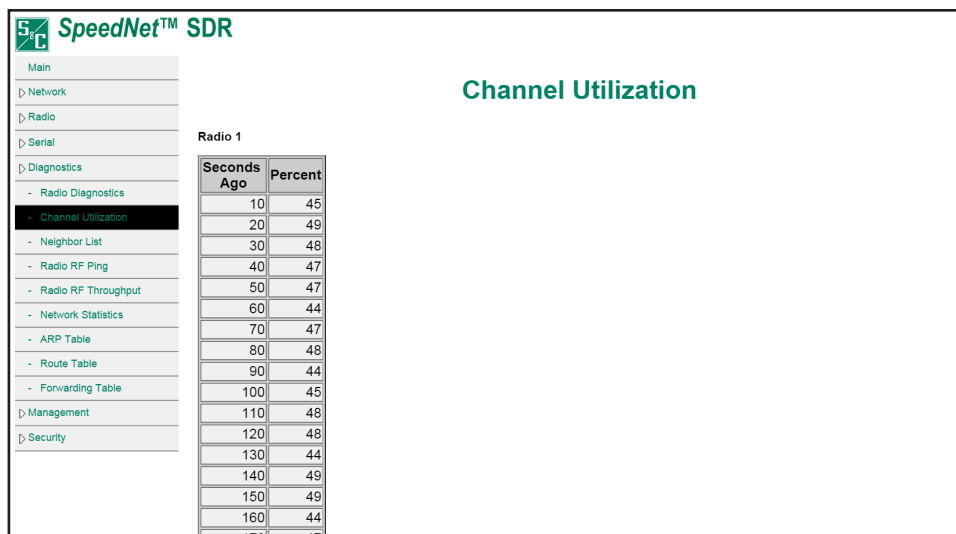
S&C SpeedNet™ SDR

Main
▷ Network
▷ Radio
▷ Serial
▷ Diagnostics
- Radio Diagnostics
- Channel Utilization
- Neighbor List
- Radio RF Ping
- Radio RF Throughput
- Network Statistics
- ARP Table
- Route Table
- Forwarding Table
▷ Management
▷ Security

Channel Utilization

Radio 1

| Seconds Ago | Percent |
|---|---|
| 10 | 45 |
| 20 | 49 |
| 30 | 48 |
| 40 | 47 |
| 50 | 47 |
| 60 | 44 |
| 70 | 47 |
| 80 | 48 |
| 90 | 44 |
| 100 | 45 |
| 110 | 48 |
| 120 | 48 |
| 130 | 44 |
| 140 | 49 |
| 150 | 49 |
| 160 | 44 |
| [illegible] | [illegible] |